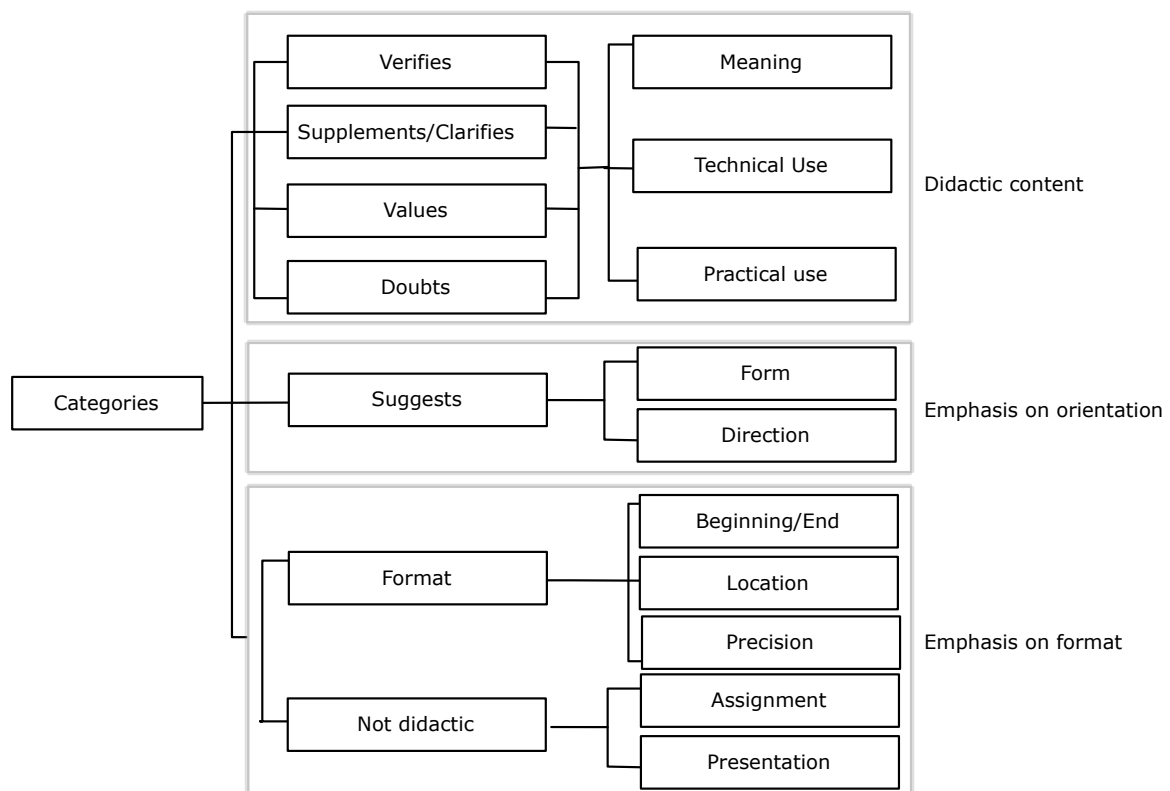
Categories

Verifies
Supplements/Clarifies
Values
Doubts

Meaning
Technical Use
Practical use

Didactic content

Suggests

Form
Direction

Emphasis on orientation

Format

Beginning/End
Location
Precision

Not didactic

Assignment
Presentation

Emphasis on format